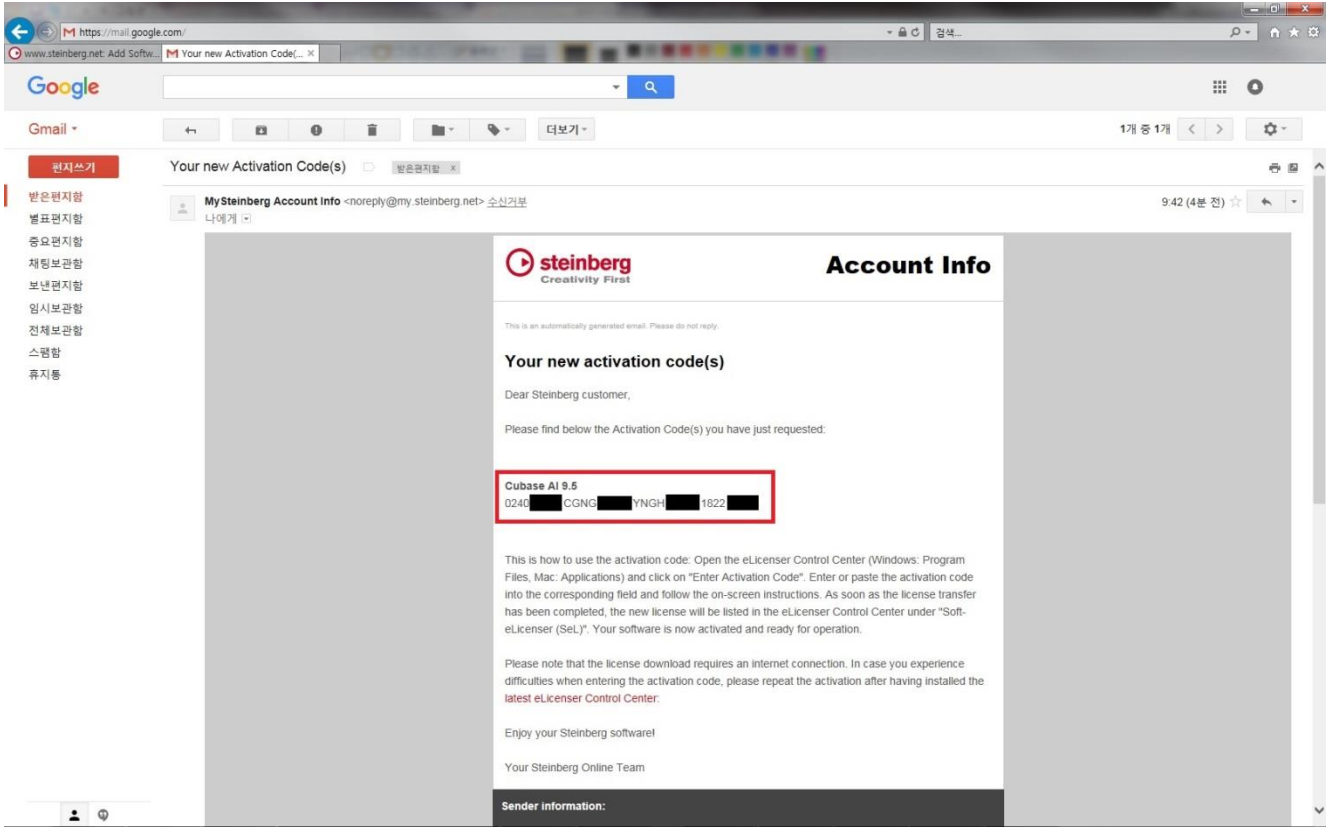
https://mail.google.com/

검색...

www.steinberg.net: Add Softw...

Your new Activation Code(...

Google

Gmail

더보기

1개 중 1개

편지쓰기

받은편지함

별표편지함

중요편지함

채팅보관함

보낸편지함

임시보관함

전체보관함

스팸함

휴지통

Your new Activation Code(s)

받은편지함 x

MySteinberg Account Info <noreply@my.steinberg.net> 수신거부

나에게

9:42 (4분 전)

steinberg
Creativity First

Account Info

This is an automatically generated email. Please do not reply.

Your new activation code(s)

Dear Steinberg customer,

Please find below the Activation Code(s) you have just requested:

Cubase AI 9.5
0240 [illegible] CGNG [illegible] YNGH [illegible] 1822 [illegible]

This is how to use the activation code: Open the eLicenser Control Center (Windows: Program Files, Mac: Applications) and click on "Enter Activation Code". Enter or paste the activation code into the corresponding field and follow the on-screen instructions. As soon as the license transfer has been completed, the new license will be listed in the eLicenser Control Center under "Soft-eLicenser (SeL)". Your software is now activated and ready for operation.

Please note that the license download requires an internet connection. In case you experience difficulties when entering the activation code, please repeat the activation after having installed the latest eLicenser Control Center:

Enjoy your Steinberg software!

Your Steinberg Online Team

Sender information: